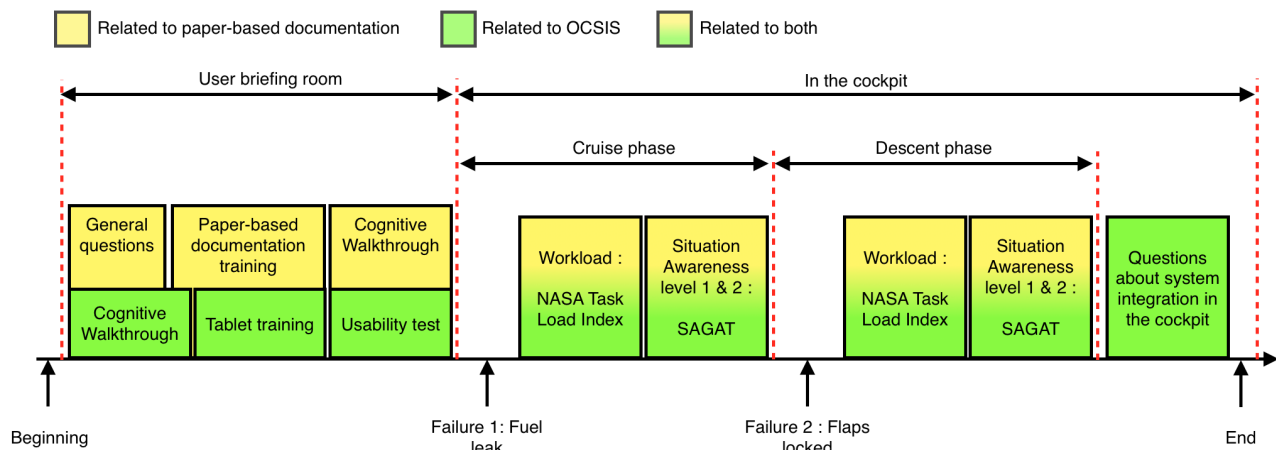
Related to paper-based documentation

Related to OCSIS

Related to both

User briefing room

In the cockpit

Cruise phase

Descent phase

General questions

Paper-based documentation training

Cognitive Walkthrough

Cognitive Walkthrough

Tablet training

Usability test

Workload : NASA Task Load Index

Situation Awareness level 1 & 2 : SAGAT

Workload : NASA Task Load Index

Situation Awareness level 1 & 2 : SAGAT

Questions about system integration in the cockpit

Beginning

Failure 1: Fuel leak

Failure 2 : Flaps locked

End